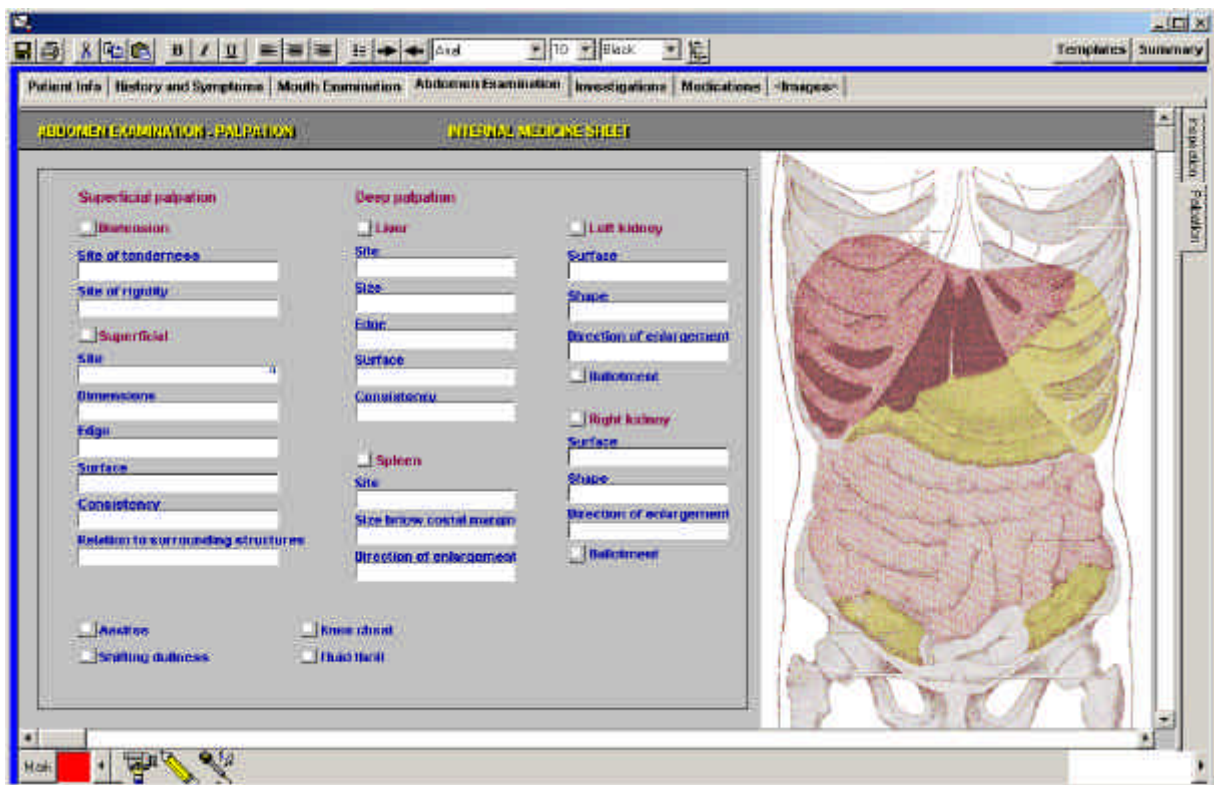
B I U Arial 10 Black Templates Summary

Patient Info | History and Symptoms | Mouth Examination | Abdomen Examination | Investigations | Medications | <Images>

ABDOMEN EXAMINATION - PALPATION INTERNAL MEDICINE SHEET

Inspection Palpation

Superficial palpation

Distension

Site of tenderness

Site of rigidity

Superficial

Site

Dimensions

Edge

Surface

Consistency

Relation to surrounding structures

Deep palpation

Liver

Site

Size

Edge

Surface

Consistency

Spleen

Site

Size below costal margin

Direction of enlargement

Left kidney

Surface

Shape

Direction of enlargement

Ballotment

Right kidney

Surface

Shape

Direction of enlargement

Ballotment

Ascites

Shifting dullness

Knee chest

fluid thrill

Mah